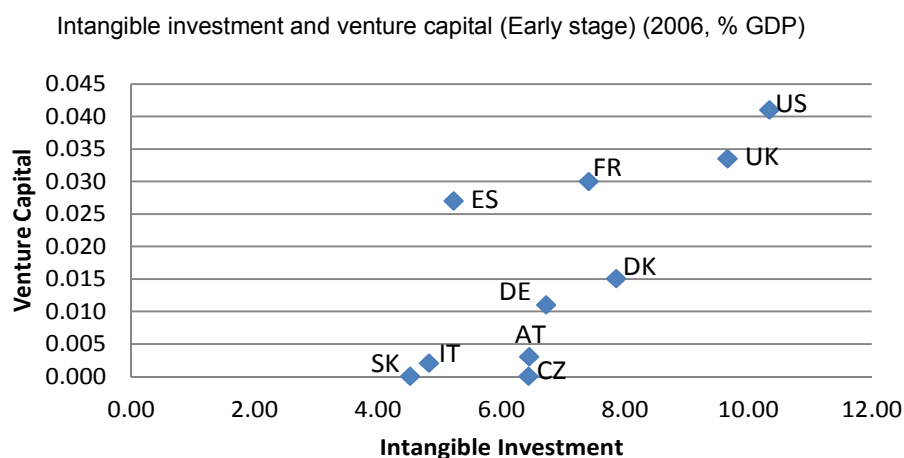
Intangible investment and venture capital (Early stage) (2006, % GDP)

Venture Capital

0.045
0.040
0.035
0.030
0.025
0.020
0.015
0.010
0.005
0.000

US
UK
FR
ES
DK
DE
AT
SK
IT
CZ

0.00
2.00
4.00
6.00
8.00
10.00
12.00

Intangible Investment